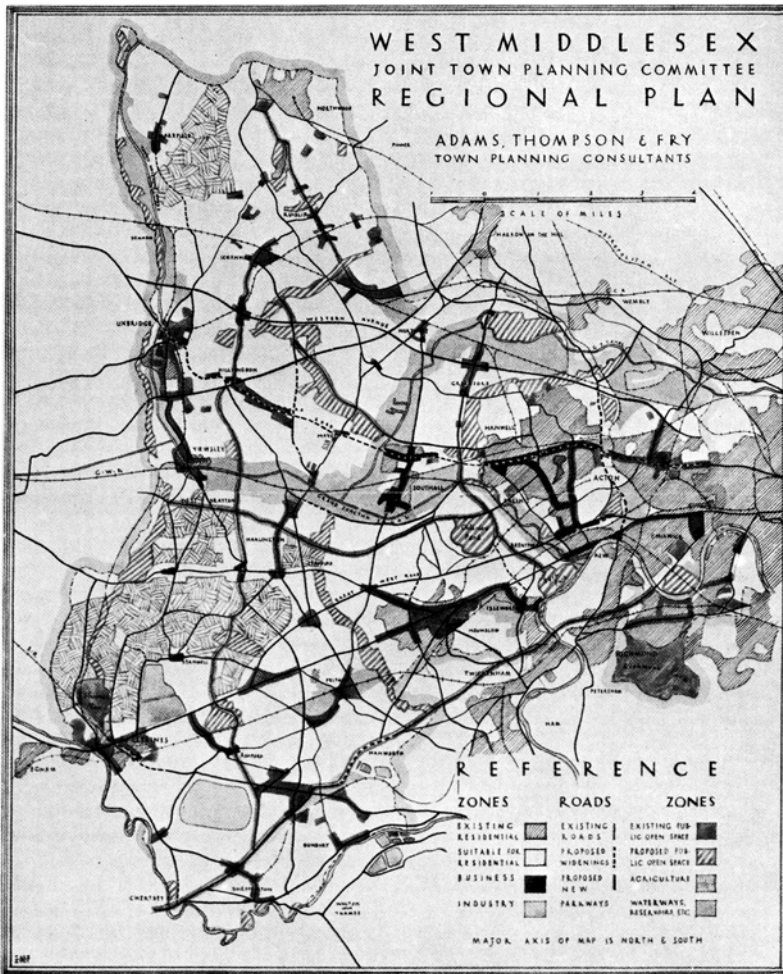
WEST MIDDLESEX
JOINT TOWN PLANNING COMMITTEE
REGIONAL PLAN

ADAMS, THOMPSON & FRY
TOWN PLANNING CONSULTANTS

SCALE OF MILES

NORTHWOOD
PINNER
HAREFIELD
RUISLIP
ICKENHAM
HARROW ON THE HILL
WEMBLEY
WILLESDEN
UXBRIDGE
WESTERN AVENUE
HILLINGDON
GREENFORD
HANWELL
HAYES
HARLINGTON
SOUTHALL
EALING
ACTON
CHISWICK
BRENTFORD
ISLEWORTH
HOUNSLOW
GREAT WEST ROAD
TWICKENHAM
PETERSHAM
HAM
BEDFONT
FELTHAM
STAINES
HANWORTH
SUNBURY
SHEPPERTON
CHERTSEY
WALTON ON THAMES
G.W.R.

REFERENCE

| ZONES | | ROADS | | ZONES | |
|---|---|---|---|---|---|
| EXISTING RESIDENTIAL | | EXISTING ROADS | | EXISTING PUBLIC OPEN SPACE | |
| SUITABLE FOR RESIDENTIAL | | PROPOSED WIDENINGS | | PROPOSED PUBLIC OPEN SPACE | |
| BUSINESS | | PROPOSED NEW | | AGRICULTURE | |
| INDUSTRY | | PARKWAYS | | WATERWAYS, RESERVOIRS, ETC | |

MAJOR AXIS OF MAP IS NORTH & SOUTH